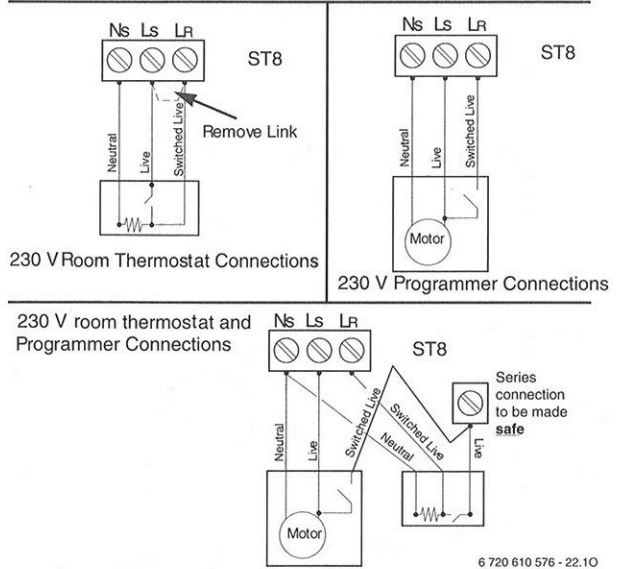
Ns Ls LR

ST8

Neutral

Live

Switched Live

Remove Link

230 V Room Thermostat Connections

Ns Ls LR

ST8

Neutral

Live

Switched Live

Motor

230 V Programmer Connections

230 V room thermostat and Programmer Connections

Ns Ls LR

ST8

Series connection to be made **safe**

Neutral

Live

Switched Live

Switched Live

Neutral

Live

Motor

6 720 610 576 - 22.1O